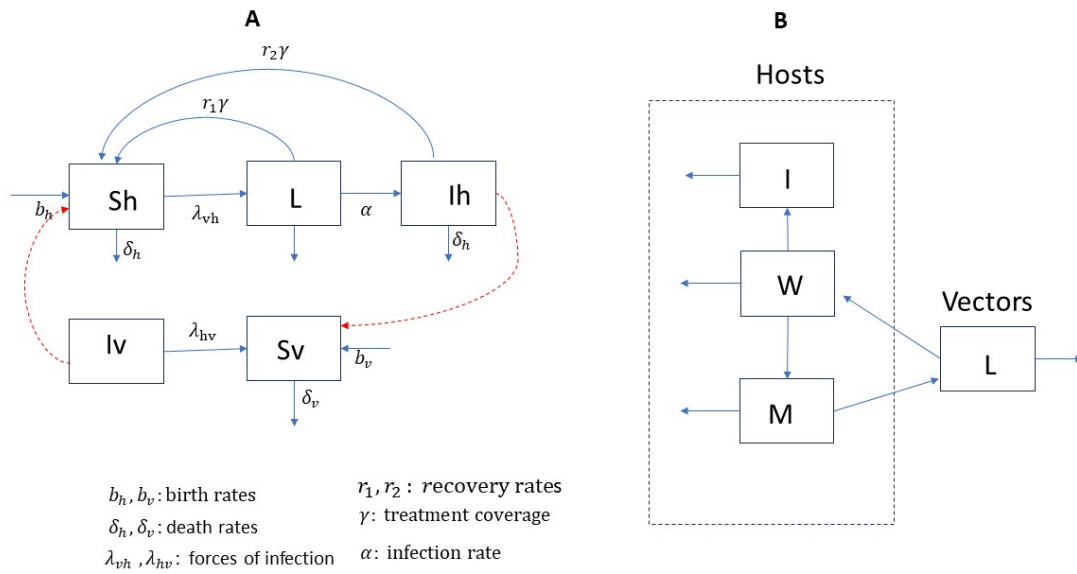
A

$r_2\gamma$

$r_1\gamma$

$b_h$ Sh $\lambda_{vh}$ L $\alpha$ Ih

$\delta_h$ $\delta_h$

Iv $\lambda_{hv}$ Sv $b_v$

$\delta_v$

$b_h, b_v$: birth rates
$\delta_h, \delta_v$: death rates
$\lambda_{vh}, \lambda_{hv}$: forces of infection

$r_1, r_2$: recovery rates
$\gamma$: treatment coverage
$\alpha$: infection rate

B

Hosts

I

W

M

Vectors

L